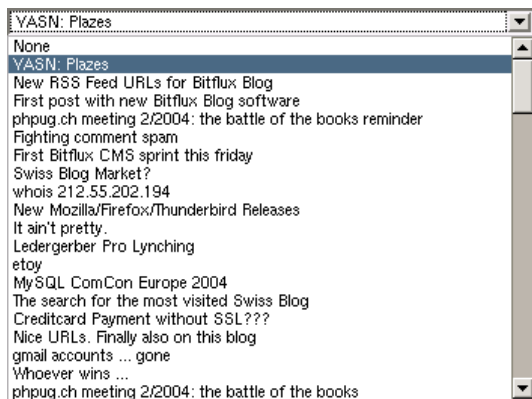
YASN: Plazes

None
YASN: Plazes
New RSS Feed URLs for Bitflux Blog
First post with new Bitflux Blog software
phpug.ch meeting 2/2004: the battle of the books reminder
Fighting comment spam
First Bitflux CMS sprint this friday
Swiss Blog Market?
whois 212.55.202.194
New Mozilla/Firefox/Thunderbird Releases
It ain't pretty.
Ledergerber Pro Lynching
etoy
MySQL ComCon Europe 2004
The search for the most visited Swiss Blog
Creditcard Payment without SSL???
Nice URLs. Finally also on this blog
gmail accounts ... gone
Whoever wins ...
phpug.ch meeting 2/2004: the battle of the books